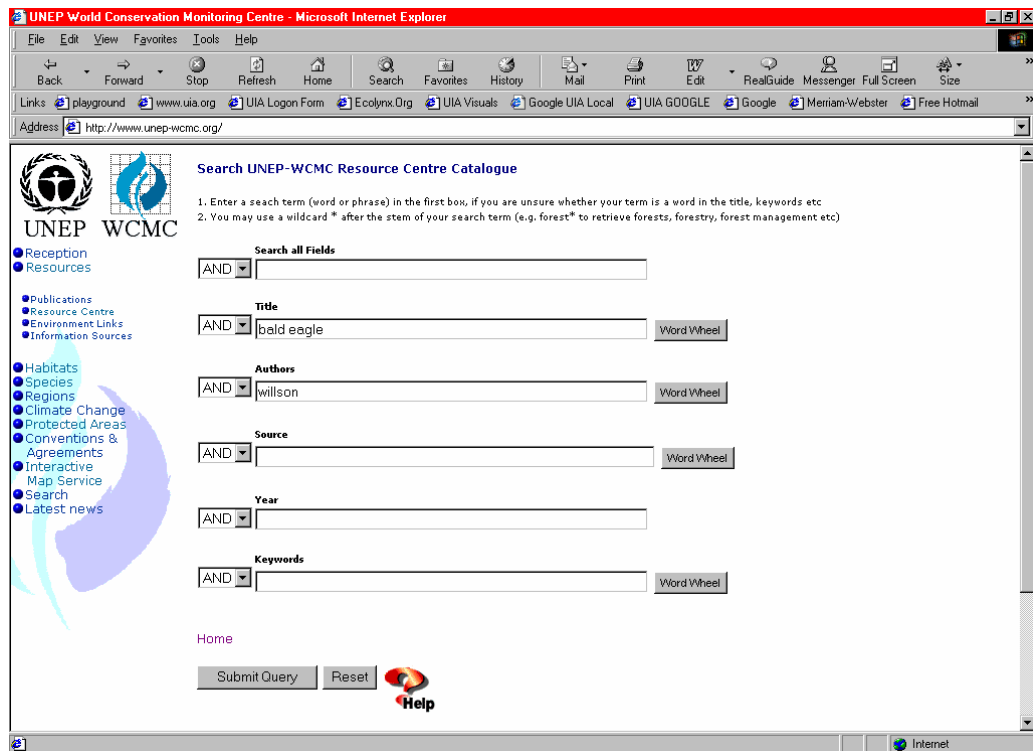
UNEP World Conservation Monitoring Centre - Microsoft Internet Explorer

File Edit View Favorites Tools Help

Back Forward Stop Refresh Home Search Favorites History Mail Print Edit RealGuide Messenger Full Screen Size

Links playground www.uia.org UIA Logon Form Ecolynx.Org UIA Visuals Google UIA Local UIA GOOGLE Google Merriam-Webster Free Hotmail

Address http://www.unep-wcmc.org/

UNEP WCMC

Reception
Resources

Publications
Resource Centre
Environment Links
Information Sources

Habitats
Species
Regions
Climate Change
Protected Areas
Conventions & Agreements
Interactive Map Service
Search
Latest news

Search UNEP-WCMC Resource Centre Catalogue

1. Enter a seach term (word or phrase) in the first box, if you are unsure whether your term is a word in the title, keywords etc
2. You may use a wildcard * after the stem of your search term (e.g. forest* to retrieve forests, forestry, forest management etc)

Search all Fields
AND

Title
AND bald eagle Word Wheel

Authors
AND willson Word Wheel

Source
AND Word Wheel

Year
AND

Keywords
AND Word Wheel

Home

Submit Query Reset

Help

Internet